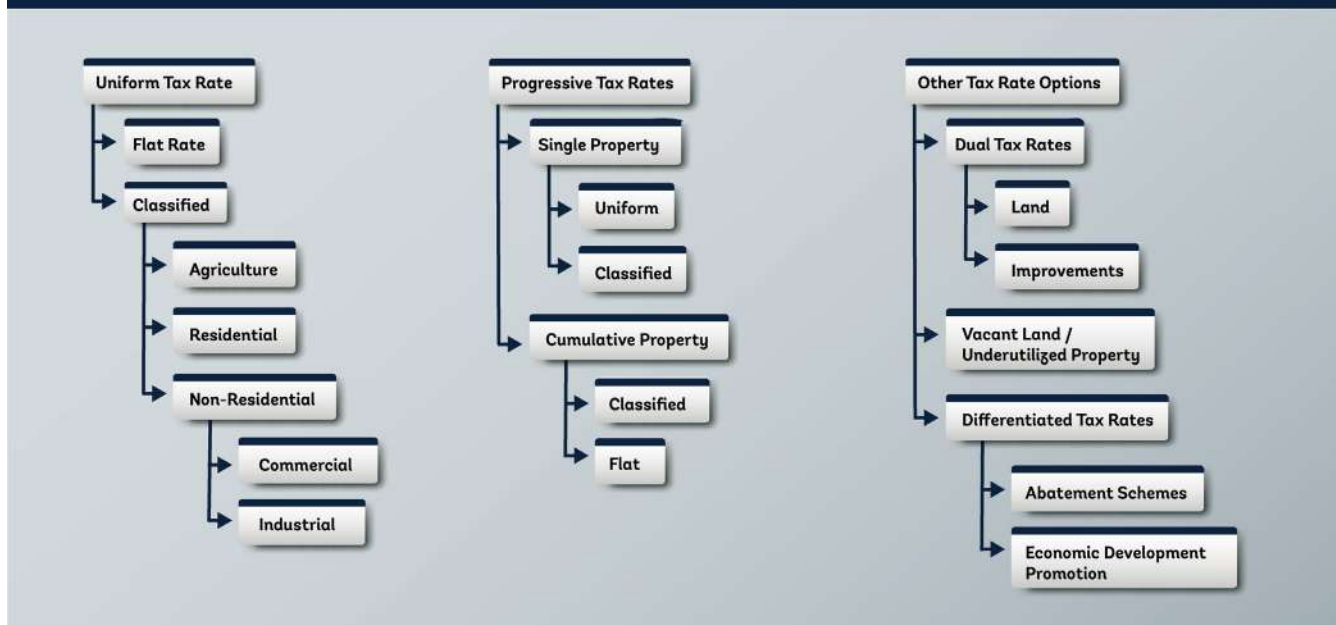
Uniform Tax Rate
Flat Rate
Classified
Agriculture
Residential
Non-Residential
Commercial
Industrial

Progressive Tax Rates
Single Property
Uniform
Classified
Cumulative Property
Classified
Flat

Other Tax Rate Options
Dual Tax Rates
Land
Improvements
Vacant Land / Underutilized Property
Differentiated Tax Rates
Abatement Schemes
Economic Development Promotion